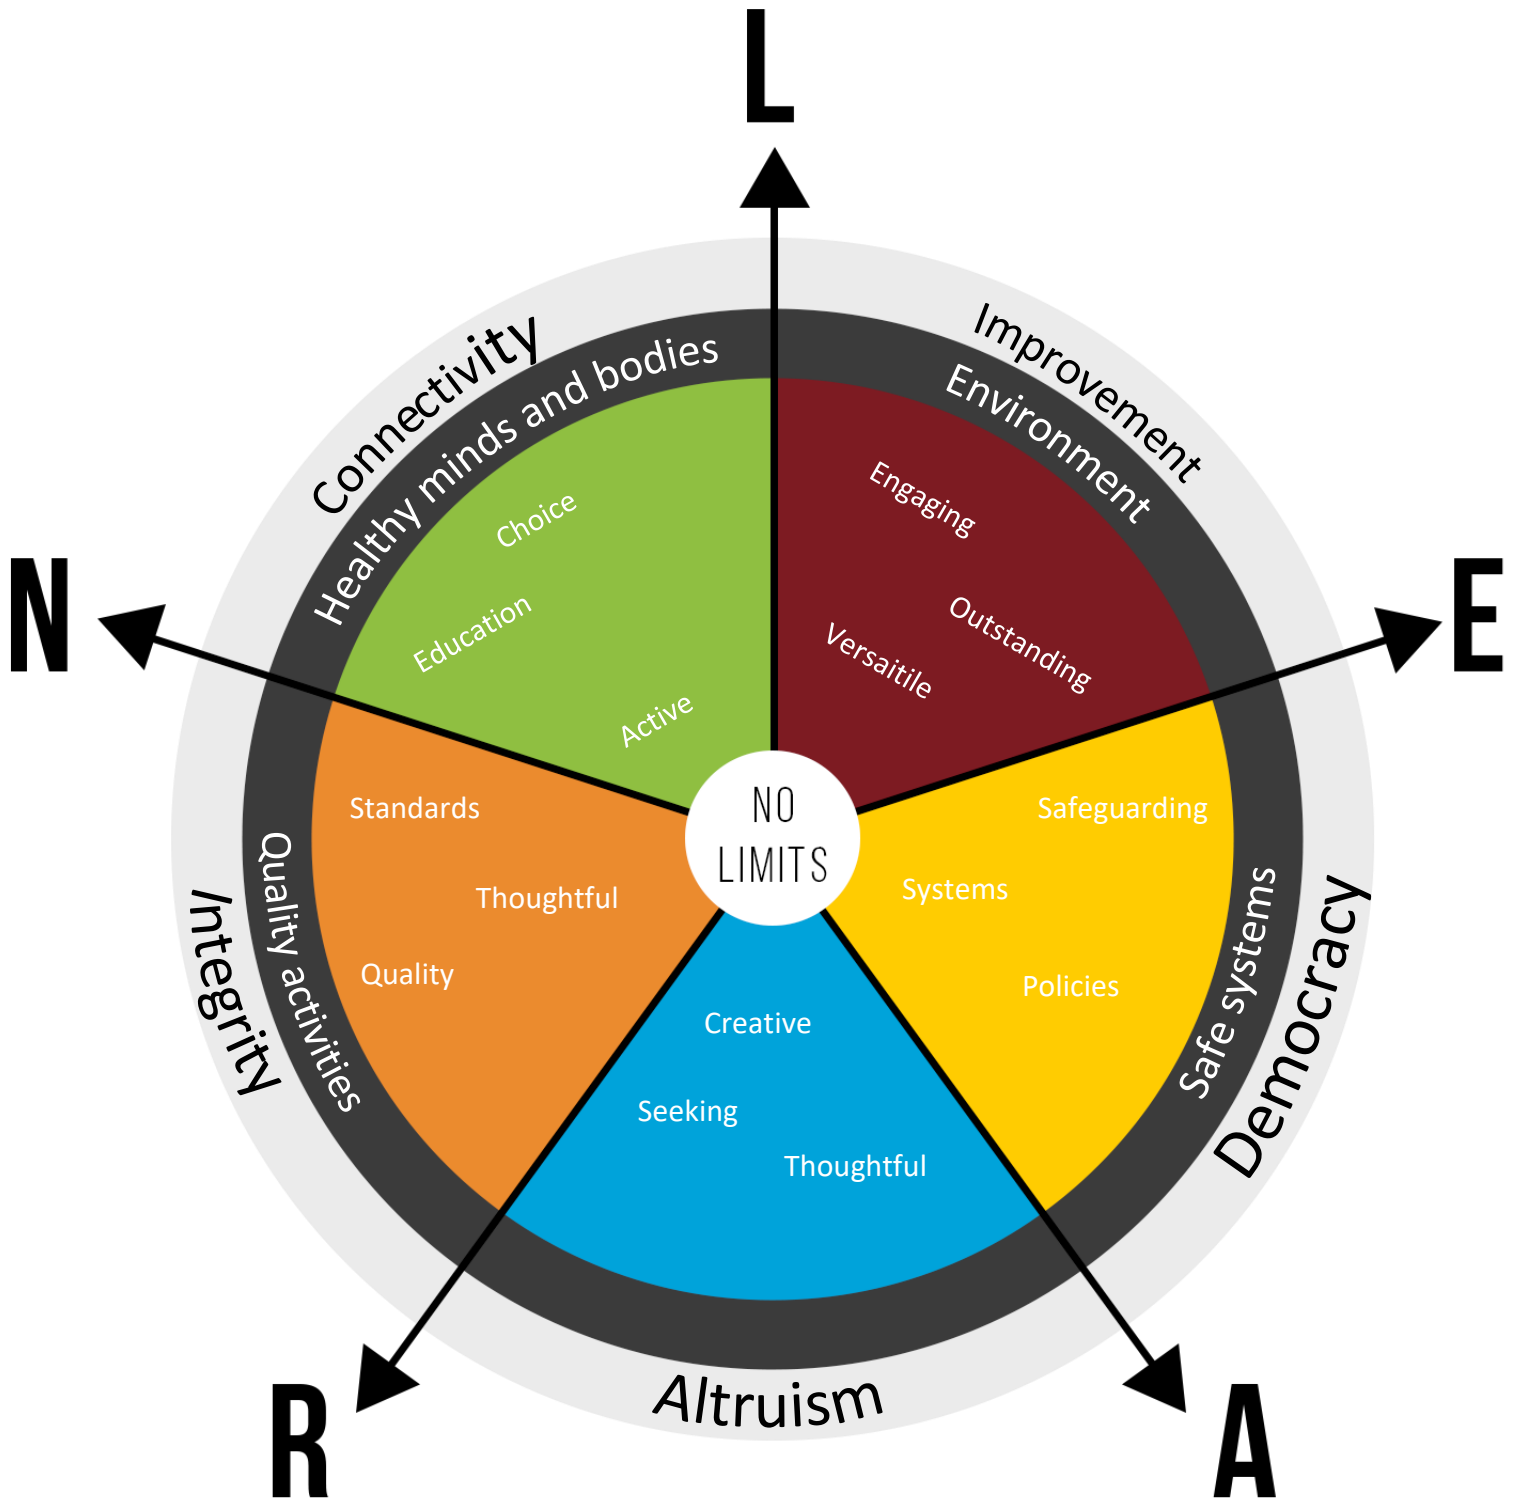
L

Improvement

Environment

Engaging

Outstanding

Versaitile

E

Democracy

Safe systems

Safeguarding

Systems

Policies

A

Altruism

Creative

Seeking

Thoughtful

R

Integrity

Quality activities

Standards

Thoughtful

Quality

N

Connectivity

Healthy minds and bodies

Choice

Education

Active

NO LIMITS